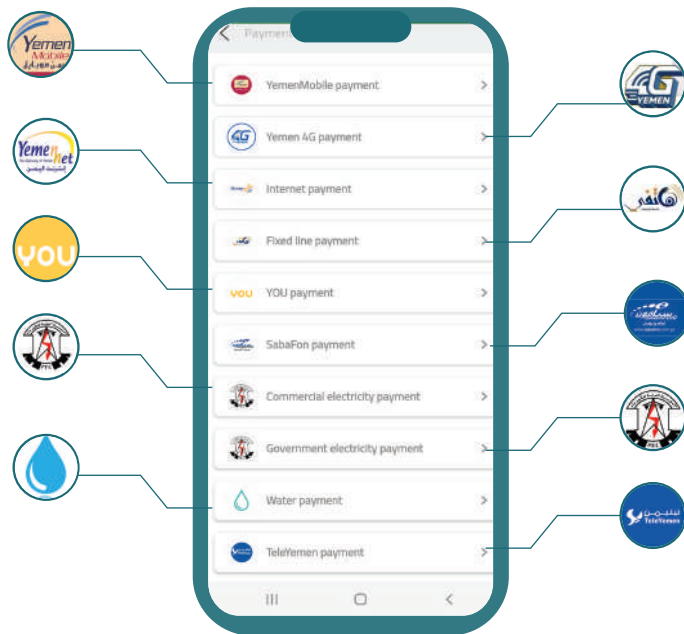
Payment

YemenMobile payment

Yemen 4G payment

Internet payment

Fixed line payment

YOU payment

SabaFon payment

Commercial electricity payment

Government electricity payment

Water payment

TeleYemen payment

Yemen Mobile

YemenNet

YOU

4G YEMEN

TeleYemen